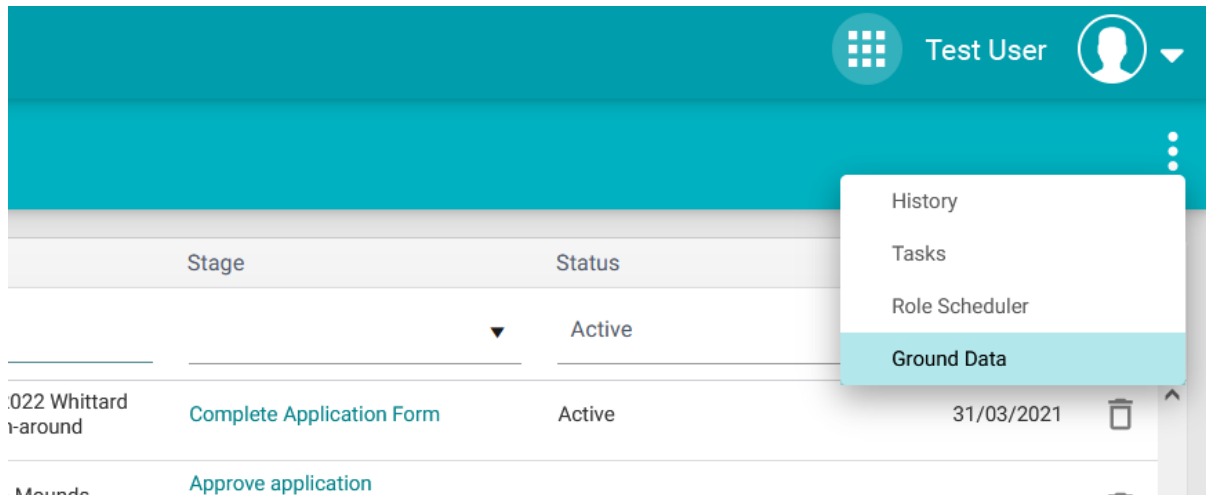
Test User

History
Tasks
Role Scheduler
Ground Data

| | Stage | Status | |
|---|---|---|---|
| | | Active | |
| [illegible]022 Whittard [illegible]-around | Complete Application Form | Active | 31/03/2021 |
| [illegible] Mounds | Approve application | | |